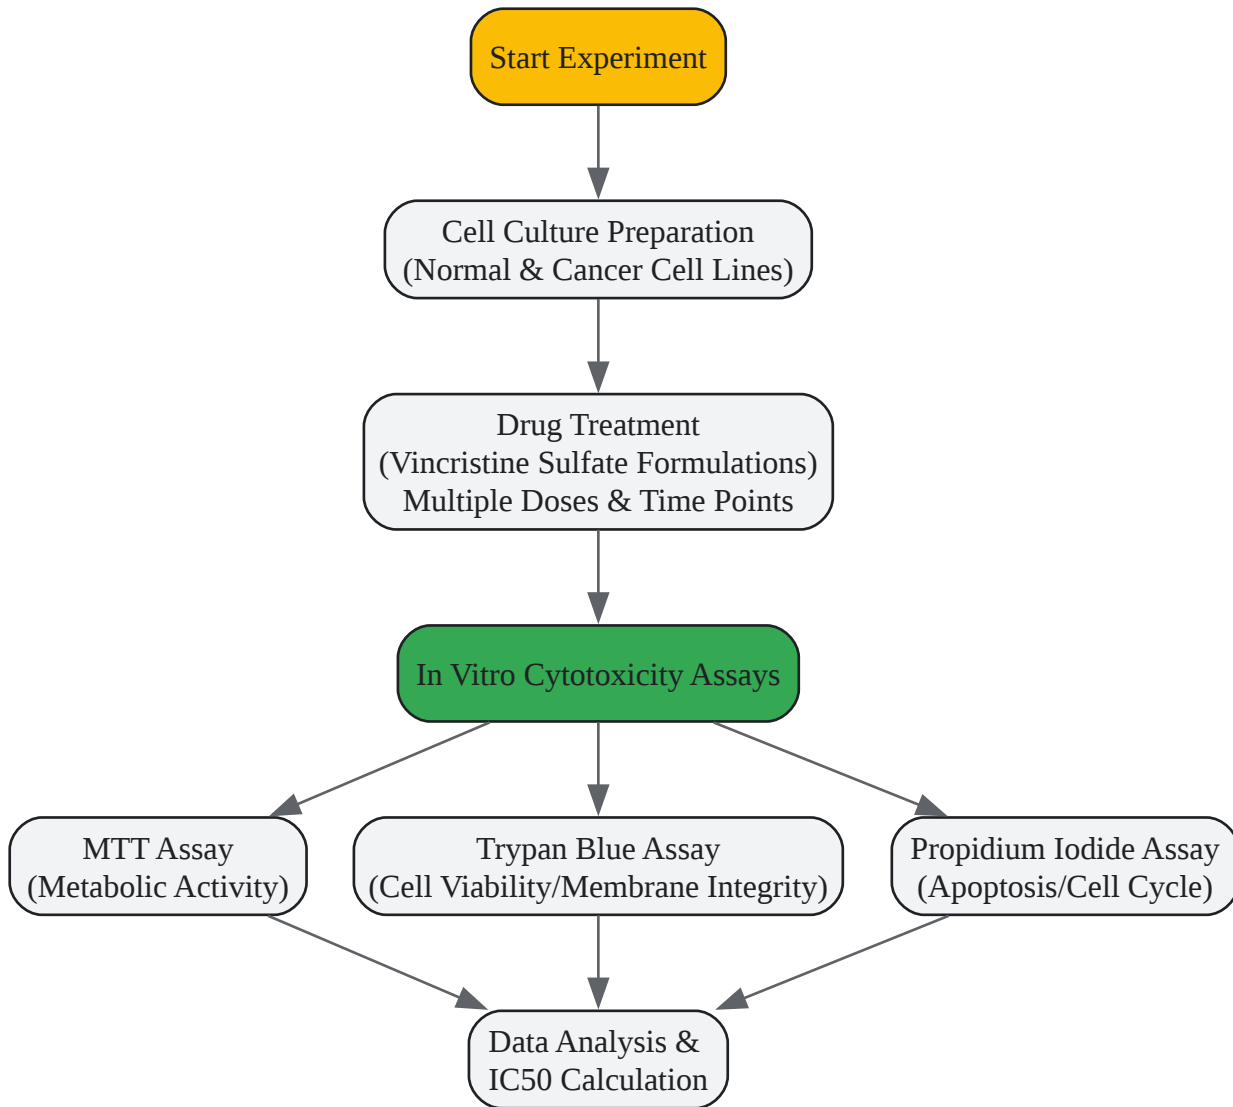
Start Experiment

Cell Culture Preparation
(Normal & Cancer Cell Lines)

Drug Treatment
(Vincristine Sulfate Formulations)
Multiple Doses & Time Points

In Vitro Cytotoxicity Assays

MTT Assay
(Metabolic Activity)

Trypan Blue Assay
(Cell Viability/Membrane Integrity)

Propidium Iodide Assay
(Apoptosis/Cell Cycle)

Data Analysis &
IC50 Calculation